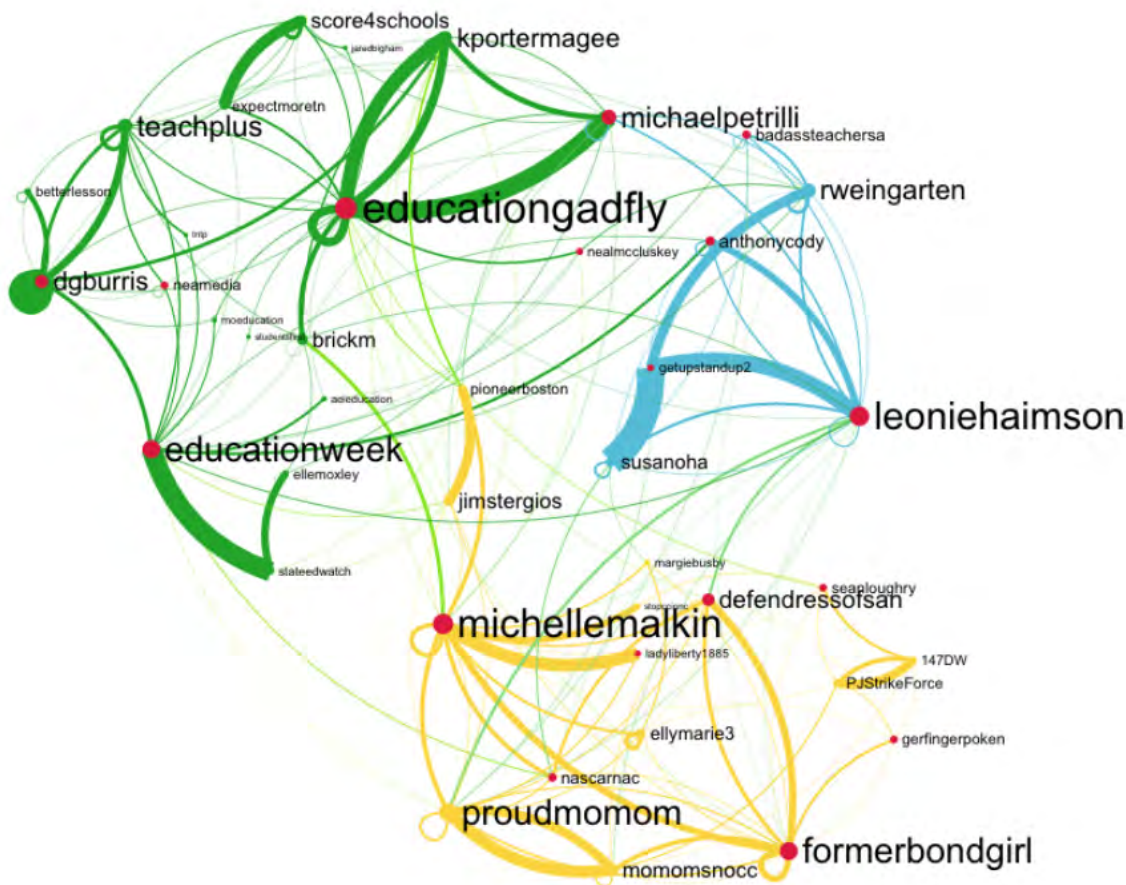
score4schools
jaredbigham
kportermagee
expectmoretn
teachplus
michaelpetrilli
badassteachersa
betterlesson
rweingarten
educationgadfly
trip
nealmccluskey
anthonycody
dgburris
neamedia
moeducation
studentsfirst
brickm
getupstandup2
pioneerboston
aeieducation
leoniehaimson
educationweek
susanoha
ellemoxley
jimstergios
stateedwatch
margiebusby
seanloughry
defendressofsan
stopcommc
michellemalkin
ladyliberty1885
147DW
PJStrikeForce
ellymarie3
gerfingerpoken
nascarnac
proudmomom
momomsnocc
formerbondgirl